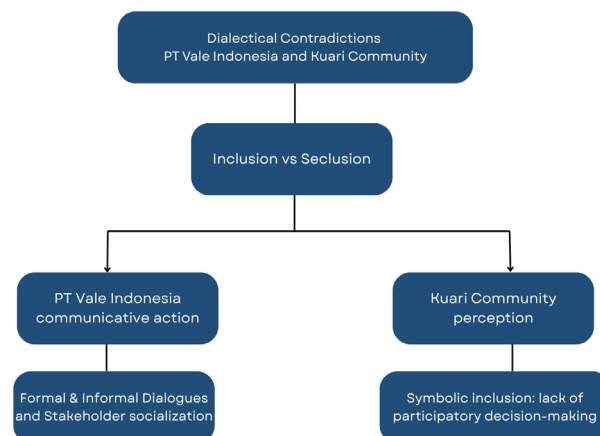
Dialectical Contradictions
PT Vale Indonesia and Kuari Community

Inclusion vs Seclusion

PT Vale Indonesia communicative action

Kuari Community perception

Formal & Informal Dialogues and Stakeholder socialization

Symbolic inclusion: lack of participatory decision-making